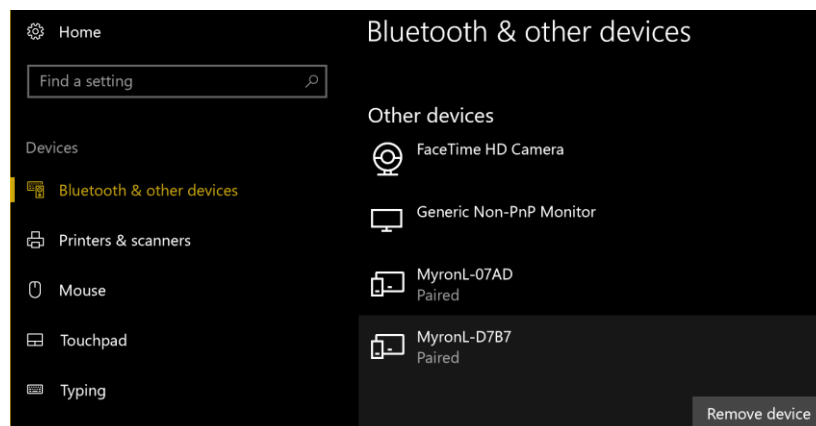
Home

Find a setting

Devices

Bluetooth & other devices

Printers & scanners

Mouse

Touchpad

Typing

Bluetooth & other devices

Other devices

FaceTime HD Camera

Generic Non-PnP Monitor

MyronL-07AD
Paired

MyronL-D7B7
Paired

Remove device